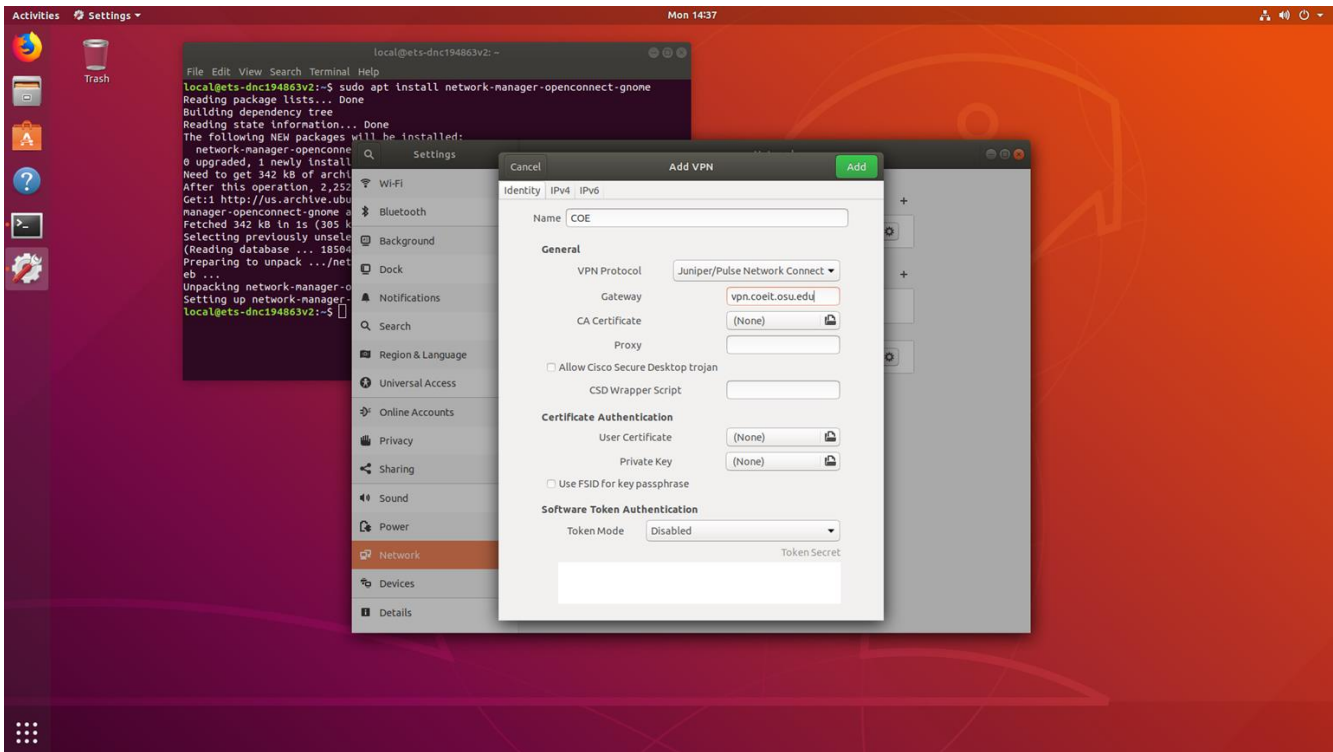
Activities Settings ▾ Mon 14:37

Trash

local@ets-dnc194863v2: ~

File Edit View Search Terminal Help
local@ets-dnc194863v2:~$ sudo apt install network-manager-openconnect-gnome
Reading package lists... Done
Building dependency tree
Reading state information... Done
The following NEW packages will be installed:
network-manager-openconne
0 upgraded, 1 newly install
Need to get 342 kB of archi
After this operation, 2,252
Get:1 http://us.archive.ubu
manager-openconnect-gnome a
Fetched 342 kB in 1s (305 k
Selecting previously unsele
(Reading database ... 18504
Preparing to unpack .../net
eb ...
Unpacking network-manager-o
Setting up network-manager-
local@ets-dnc194863v2:~$

Settings

Wi-Fi
Bluetooth
Background
Dock
Notifications
Search
Region & Language
Universal Access
Online Accounts
Privacy
Sharing
Sound
Power
Network
Devices
Details

Cancel Add VPN Add

Identity IPv4 IPv6

Name COE

General

VPN Protocol Juniper/Pulse Network Connect

Gateway vpn.coeit.osu.edu

CA Certificate (None)

Proxy

Allow Cisco Secure Desktop trojan

CSD Wrapper Script

Certificate Authentication

User Certificate (None)

Private Key (None)

Use FSID for key passphrase

Software Token Authentication

Token Mode Disabled

Token Secret